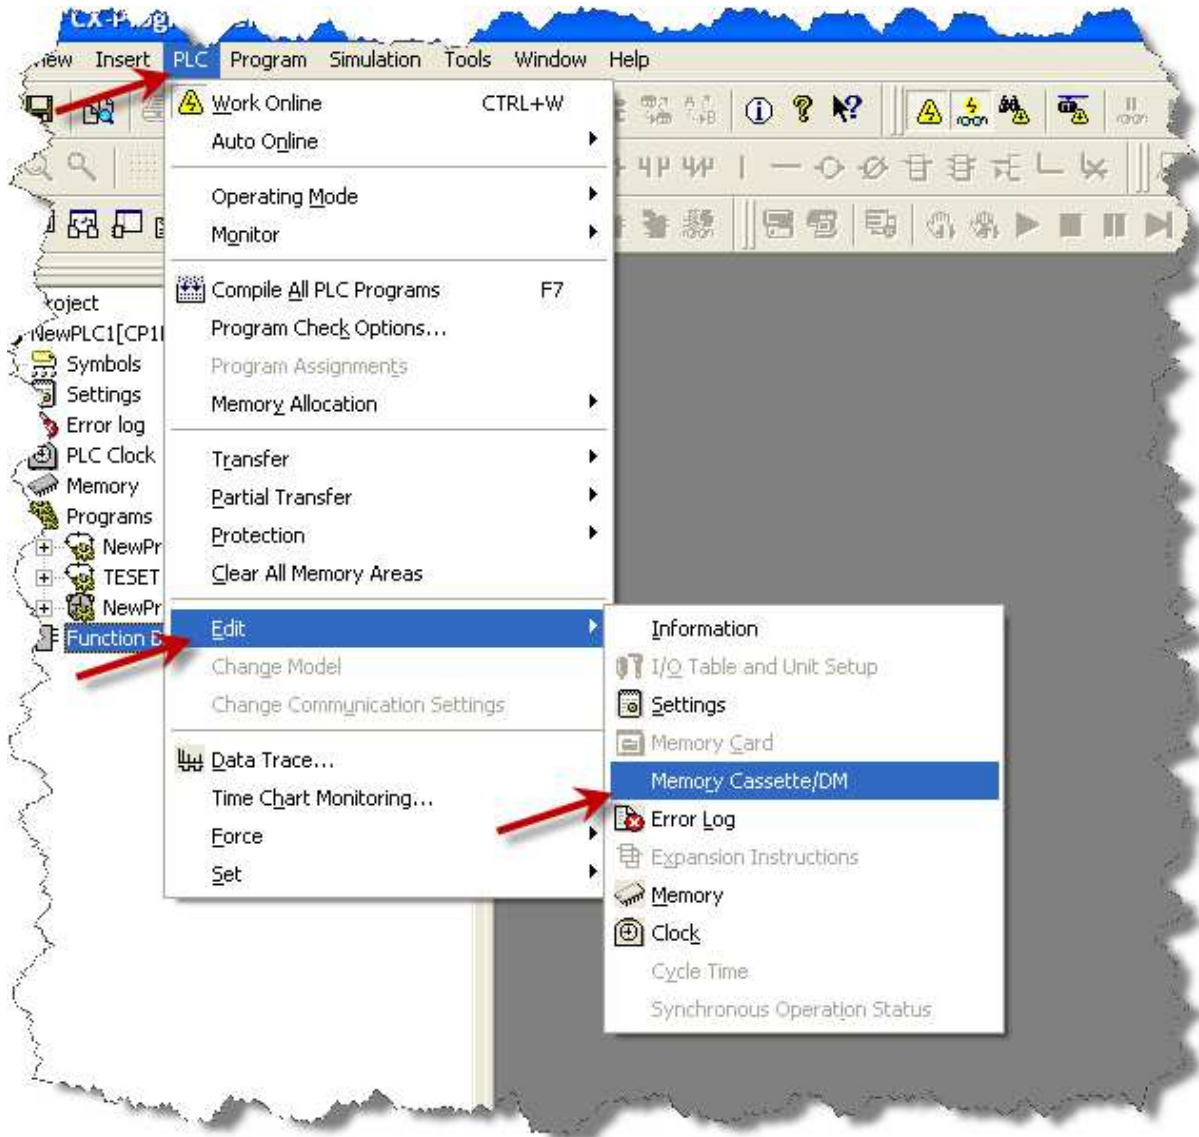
CX-Progr

iew Insert PLC Program Simulation Tools Window Help

Work Online CTRL+W
Auto Online

Operating Mode
Monitor

Compile All PLC Programs F7
Program Check Options...
Program Assignments
Memory Allocation

Transfer
Partial Transfer
Protection
Clear All Memory Areas

Edit
Change Model
Change Communication Settings

Data Trace...
Time Chart Monitoring...
Force
Set

Information
I/O Table and Unit Setup
Settings
Memory Card
Memory Cassette/DM
Error Log
Expansion Instructions
Memory
Clock
Cycle Time
Synchronous Operation Status

roject
NewPLC1[CP1
Symbols
Settings
Error log
PLC Clock
Memory
Programs
NewPr
TESET
NewPr
Function B